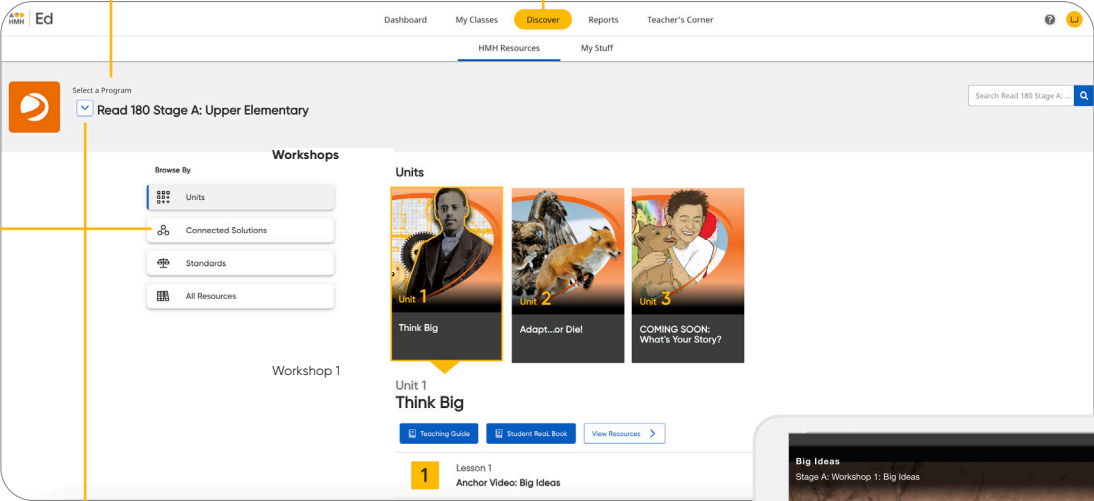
HMH Ed

Dashboard My Classes Discover Reports Teacher's Corner

HMH Resources My Stuff

Select a Program

Read 180 Stage A: Upper Elementary

Search Read 180 Stage A:...

Workshops

Browse By

Units

Connected Solutions

Standards

All Resources

Units

Unit 1
Think Big

Unit 2
Adapt...or Die!

Unit 3
COMING SOON: What's Your Story?

Workshop 1

Unit 1
Think Big

Teaching Guide Student ReaL Book View Resources

1
Lesson 1
Anchor Video: Big Ideas

Big Ideas
Stage A: Workshop 1: Big Ideas